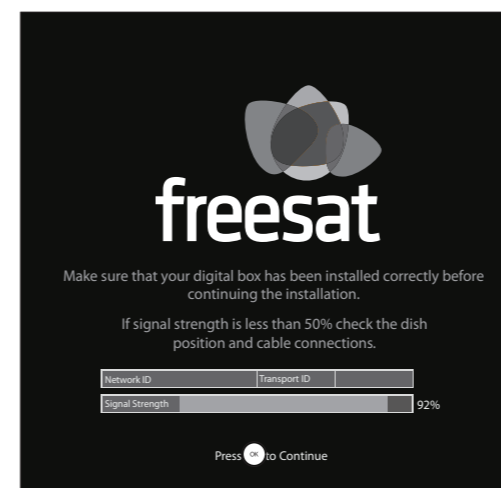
freesat

Make sure that your digital box has been installed correctly before continuing the installation.

If signal strength is less than 50% check the dish position and cable connections.

| Network ID | | Transport ID | |
|---|---|---|---|

Signal Strength 92%

Press OK to Continue